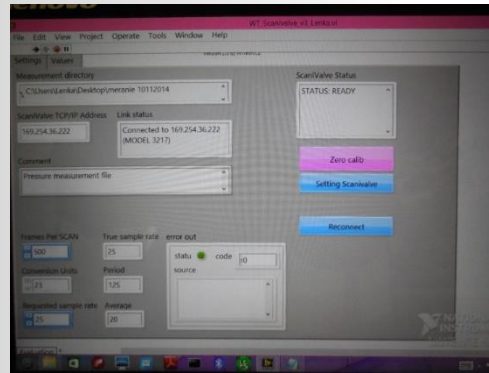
WT Scanivalve v3 Lenka.vi

File Edit View Project Operate Tools Window Help

Settings Values

Measurement directory

C:\Users\Lenka\Desktop\meranie 10112014

ScaniValve Status

STATUS: READY

ScaniValve TCP/IP Address

169.254.36.222

Link status

Connected to 169.254.36.222 (MODEL 3217)

Comment

Pressure measurement file

Zero calib

Setting Scanivalve

Reconnect

Frames Per SCAN

500

True sample rate

25

error out

status

code

0

source

Conversion Units

23

Period

125

Requested sample rate

25

Average

20